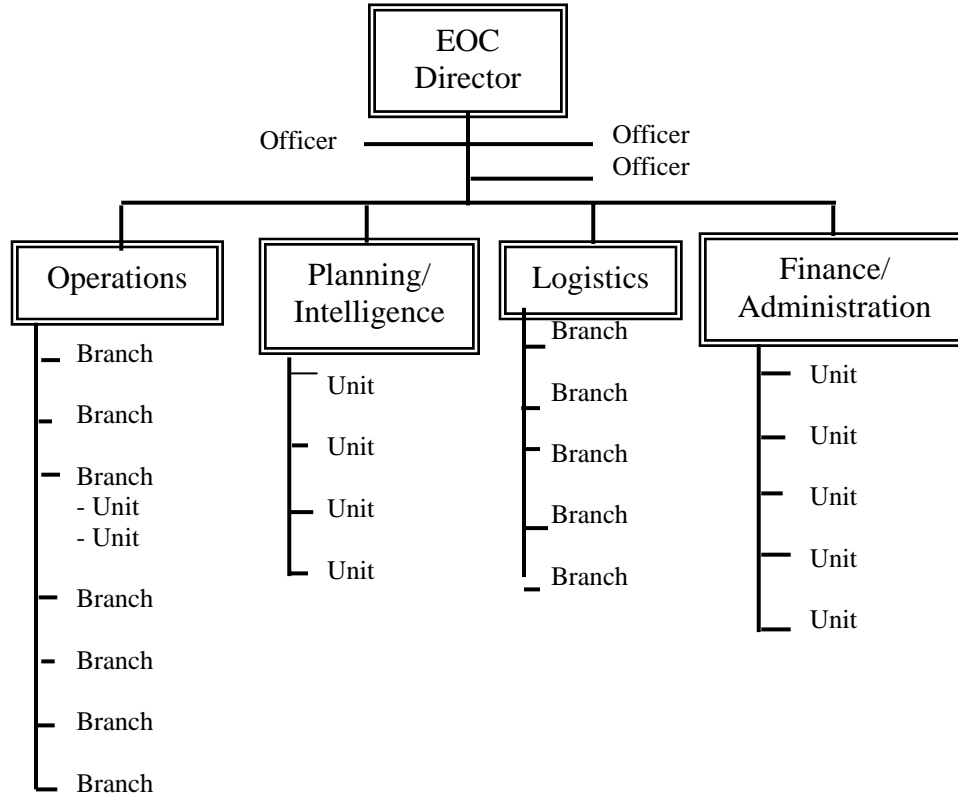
EOC Director

Officer

Officer

Officer

Operations

Branch

Branch

Branch
- Unit
- Unit

Branch

Branch

Branch

Branch

Planning/ Intelligence

Unit

Unit

Unit

Unit

Logistics

Branch

Branch

Branch

Branch

Branch

Finance/ Administration

Unit

Unit

Unit

Unit

Unit